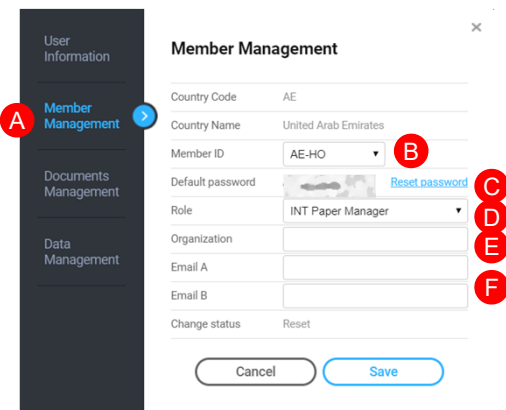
User Information

A

Member Management

Documents Management

Data Management

×

Member Management

Country Code AE

Country Name United Arab Emirates

Member ID AE-HO ▾ B

Default password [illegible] Reset password C

Role INT Paper Manager ▾ D

Organization E

Email A

Email B F

Change status Reset

Cancel Save